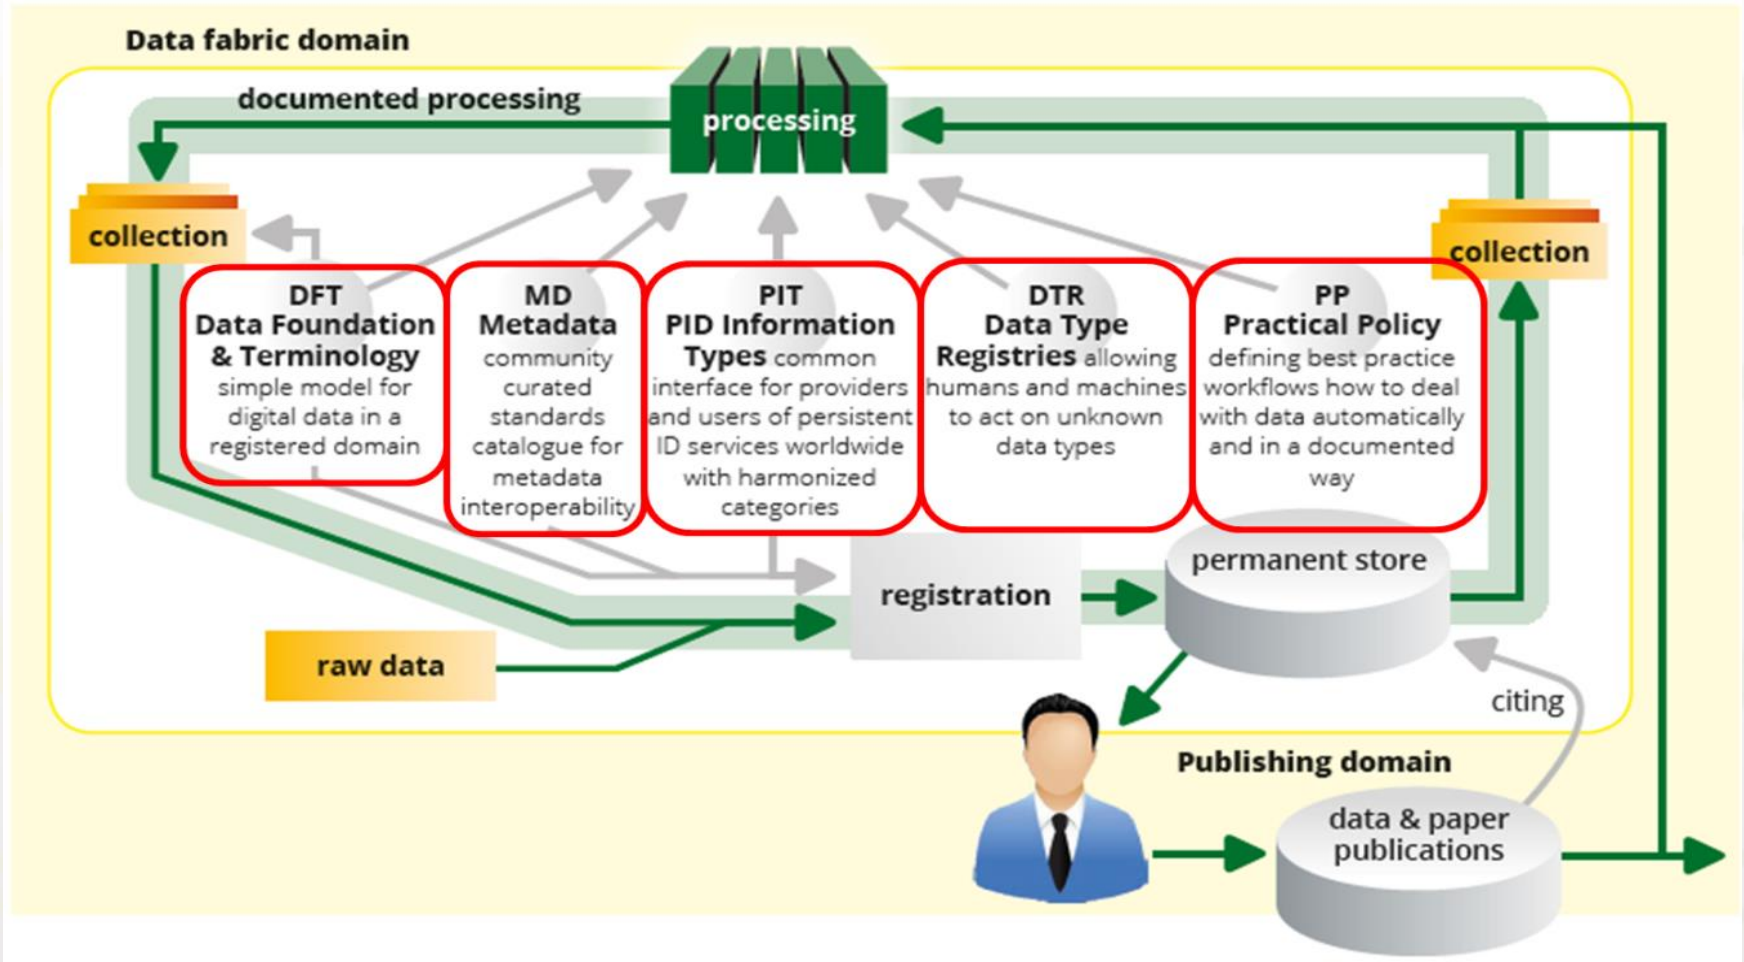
Data fabric domain

documented processing

processing

collection

collection

DFT
Data Foundation & Terminology
simple model for digital data in a registered domain

MD
Metadata
community curated standards catalogue for metadata interoperability

PIT
PID Information Types common interface for providers and users of persistent ID services worldwide with harmonized categories

DTR
Data Type Registries allowing humans and machines to act on unknown data types

PP
Practical Policy
defining best practice workflows how to deal with data automatically and in a documented way

permanent store

registration

raw data

citing

Publishing domain

data & paper publications